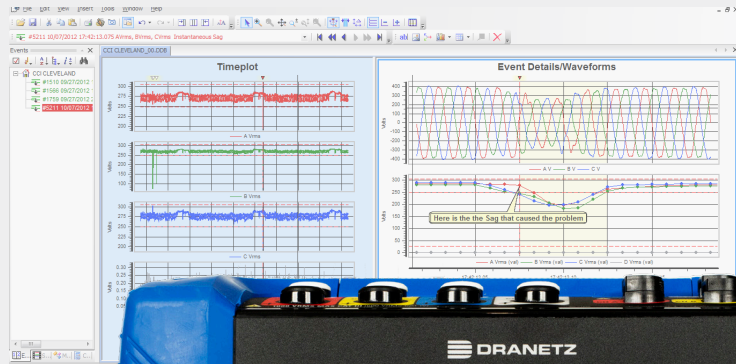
File Edit View Insert Tools Window Help

#5211 10/07/2012 17:42:13.075 Avrms, Bvrms, Cvrms: Instantaneous Sag

Events

CCI CLEVELAND

#1510 09/27/2012

#1566 09/27/2012

#1759 09/27/2012

#5211 10/07/2012

CCI CLEVELAND_00.DDB

Timeplot

300
275
250
225
200

Volts

A Vrms

300
275
250
225
200
150
100

Volts

B Vrms

300
275
250
225
200

Volts

C Vrms

Event Details/Waveforms

400
300
200
100
0
-100
-200
-300
-400

Volts

A V B V C V

300
250
200
150
100
50
0

Volts

Here is the the Sag that caused the problem

A Vrms (val) B Vrms (val) C Vrms (val) D Vrms (val)

DRANETZ